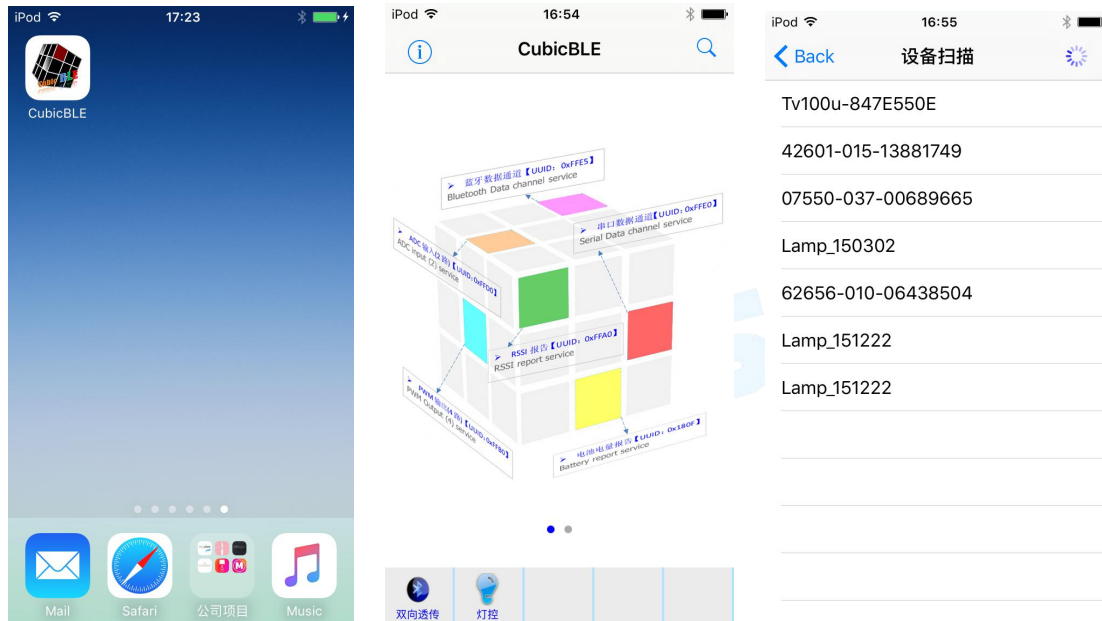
iPod 17:23

CubicBLE

Mail Safari 公司项目 Music

iPod 16:54

CubicBLE

蓝牙数据通道【UUID：0xFFE5】
Bluetooth Data channel service

串口数据通道【UUID：0xFFE0】
Serial Data channel service

ADC输入(2路)【UUID：0xFFD0】
ADC input (2) service

RSSI 报告【UUID：0xFFA0】
RSSI report service

PWM输出(4路)【UUID：0xFFB0】
PWM Output (4) service

电池电量报告【UUID：0x180F】
Battery report service

双向透传 灯控

iPod 16:55

Back 设备扫描

Tv100u-847E550E

42601-015-13881749

07550-037-00689665

Lamp_150302

62656-010-06438504

Lamp_151222

Lamp_151222